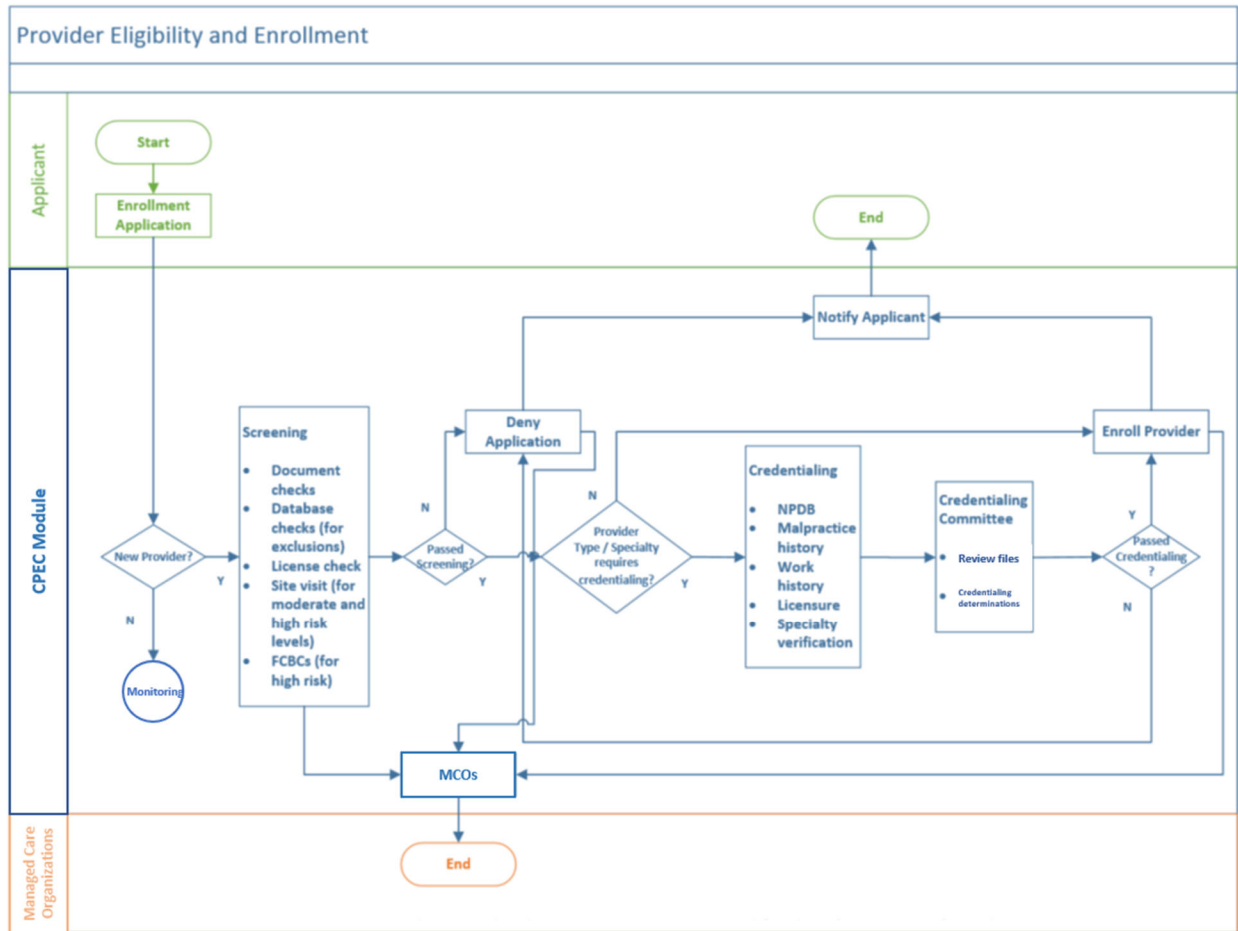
Provider Eligibility and Enrollment

Applicant

Start

Enrollment Application

End

CPEC Module

Notify Applicant

Deny Application

Enroll Provider

Screening

- Document checks
- Database checks (for exclusions)
- License check
- Site visit (for moderate and high risk levels)
- FCBCs (for high risk)

New Provider?

Y

N

Monitoring

Passed Screening?

N

Y

Provider Type / Specialty requires credentialing?

N

Y

Credentialing

- NPDB
- Malpractice history
- Work history
- Licensure
- Specialty verification

Credentialing Committee

- Review files
- Credentialing determinations

Passed Credentialing?

Y

N

MCOs

Managed Care Organizations

End